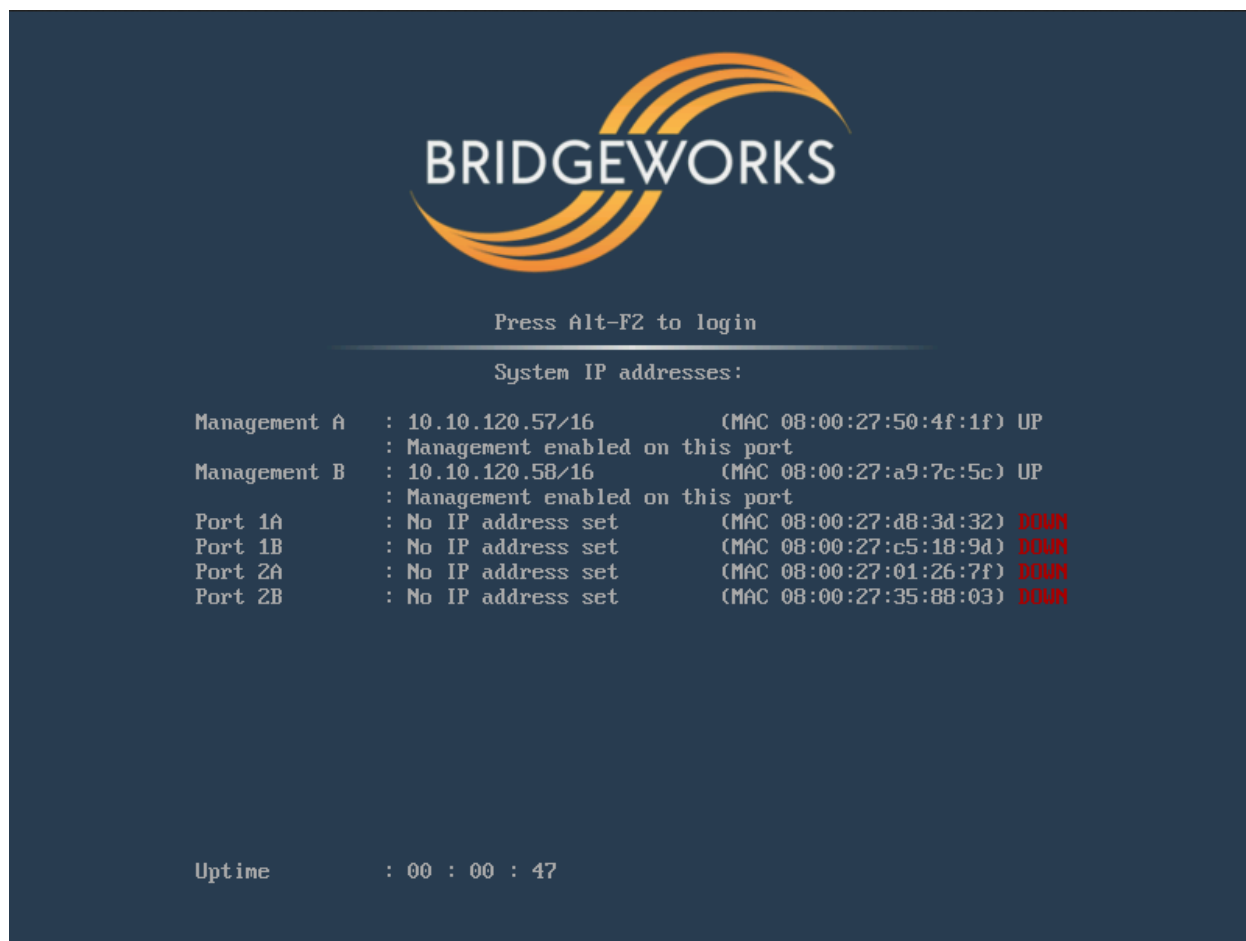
BRIDGEWORKS

Press Alt-F2 to login

System IP addresses:

Management A : 10.10.120.57/16 (MAC 08:00:27:50:4f:1f) UP
: Management enabled on this port
Management B : 10.10.120.58/16 (MAC 08:00:27:a9:7c:5c) UP
: Management enabled on this port
Port 1A : No IP address set (MAC 08:00:27:d8:3d:32) DOWN
Port 1B : No IP address set (MAC 08:00:27:c5:18:9d) DOWN
Port 2A : No IP address set (MAC 08:00:27:01:26:7f) DOWN
Port 2B : No IP address set (MAC 08:00:27:35:88:03) DOWN

Uptime : 00 : 00 : 47